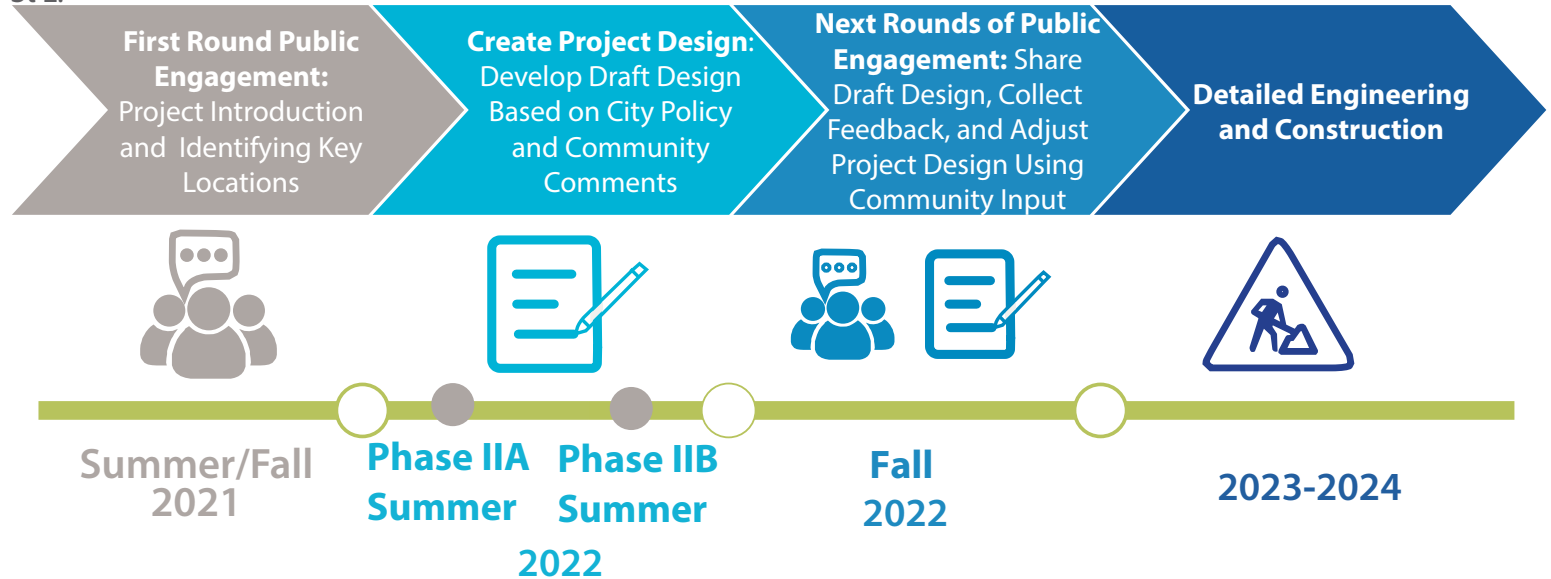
**First Round Public Engagement:** Project Introduction and Identifying Key Locations

**Create Project Design**: Develop Draft Design Based on City Policy and Community Comments

**Next Rounds of Public Engagement:** Share Draft Design, Collect Feedback, and Adjust Project Design Using Community Input

**Detailed Engineering and Construction**

Summer/Fall 2021

Phase IIA Summer

Phase IIB Summer

2022

Fall 2022

2023-2024